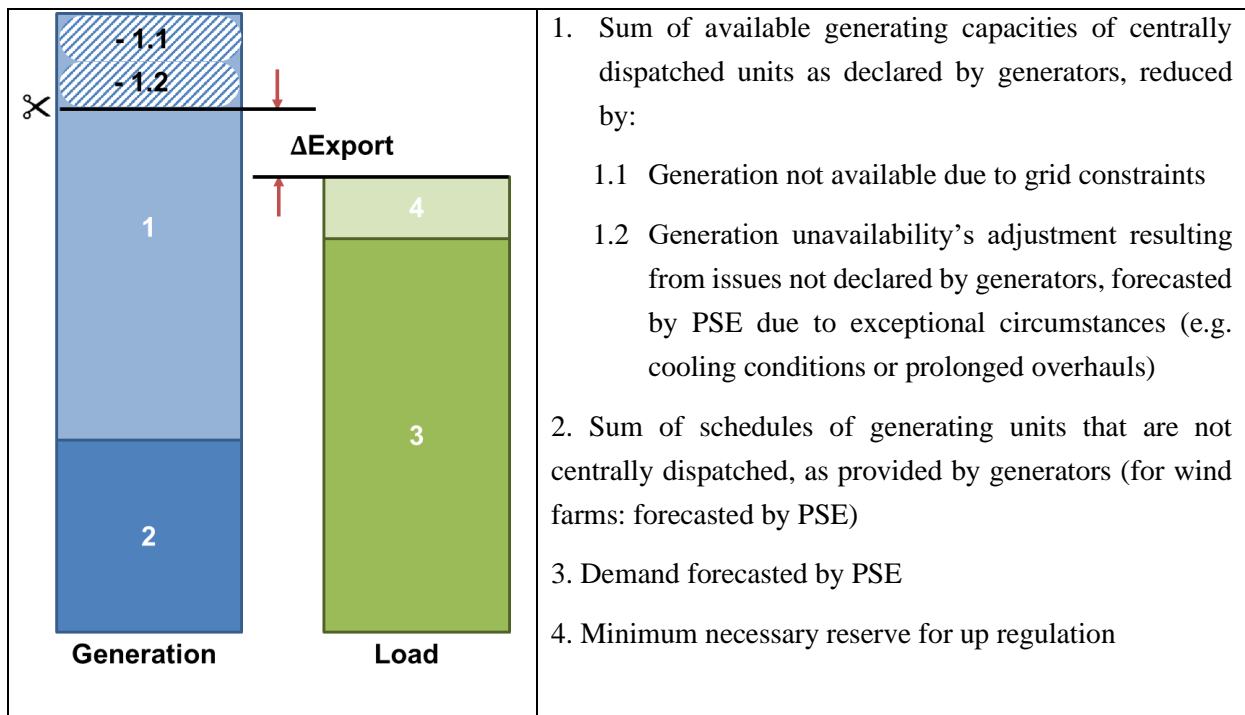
- 1.1
- 1.2
ΔExport
4
1
3
2
Generation
Load

1. Sum of available generating capacities of centrally dispatched units as declared by generators, reduced by:

1.1 Generation not available due to grid constraints

1.2 Generation unavailability's adjustment resulting from issues not declared by generators, forecasted by PSE due to exceptional circumstances (e.g. cooling conditions or prolonged overhauls)

2. Sum of schedules of generating units that are not centrally dispatched, as provided by generators (for wind farms: forecasted by PSE)

3. Demand forecasted by PSE

4. Minimum necessary reserve for up regulation